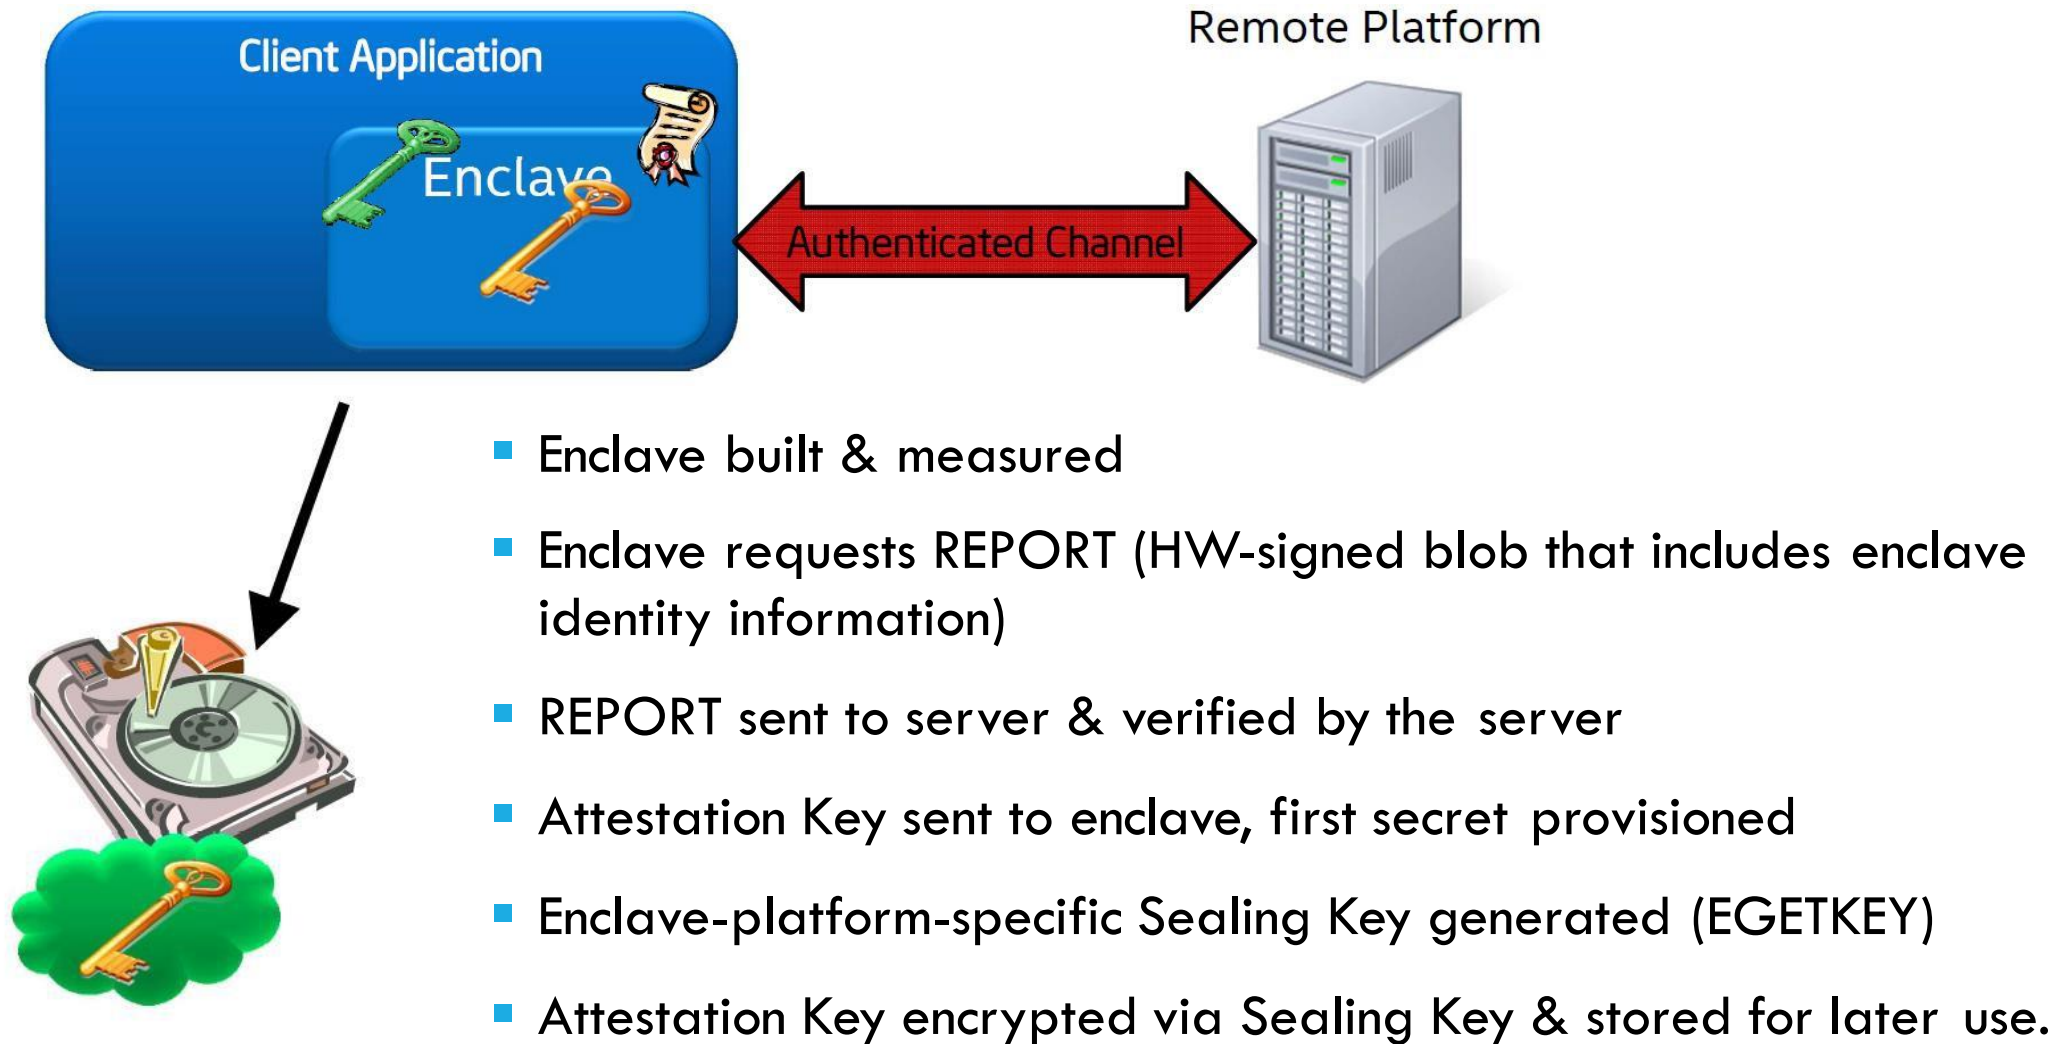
Client Application

Enclave

Remote Platform

Authenticated Channel

- Enclave built & measured
- Enclave requests REPORT (HW-signed blob that includes enclave identity information)
- REPORT sent to server & verified by the server
- Attestation Key sent to enclave, first secret provisioned
- Enclave-platform-specific Sealing Key generated (EGETKEY)
- Attestation Key encrypted via Sealing Key & stored for later use.